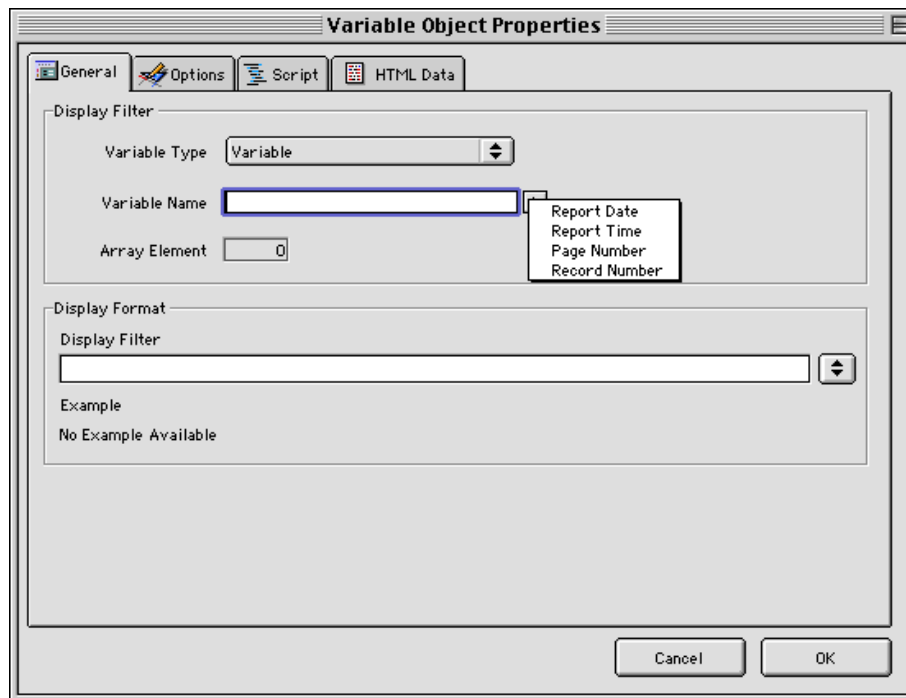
Variable Object Properties

General | Options | Script | HTML Data

Display Filter

Variable Type Variable

Variable Name

Report Date
Report Time
Page Number
Record Number

Array Element 0

Display Format

Display Filter

Example

No Example Available

Cancel

OK